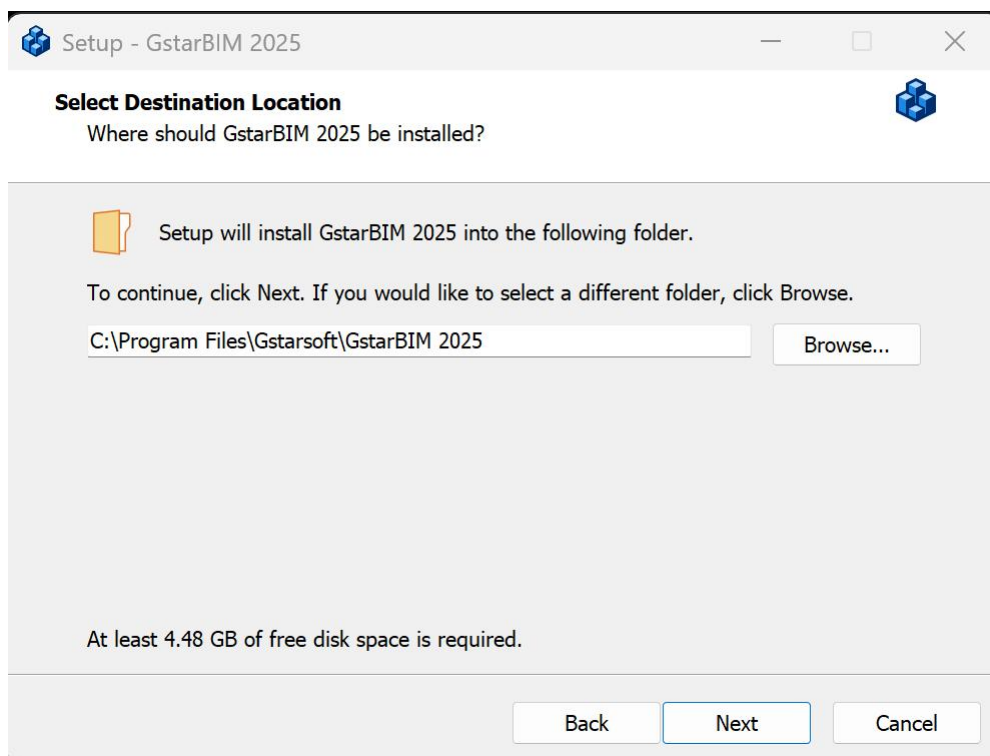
Setup - GstarBIM 2025

Select Destination Location
Where should GstarBIM 2025 be installed?

Setup will install GstarBIM 2025 into the following folder.

To continue, click Next. If you would like to select a different folder, click Browse.

C:\Program Files\Gstarsoft\GstarBIM 2025

Browse...

At least 4.48 GB of free disk space is required.

Back

Next

Cancel